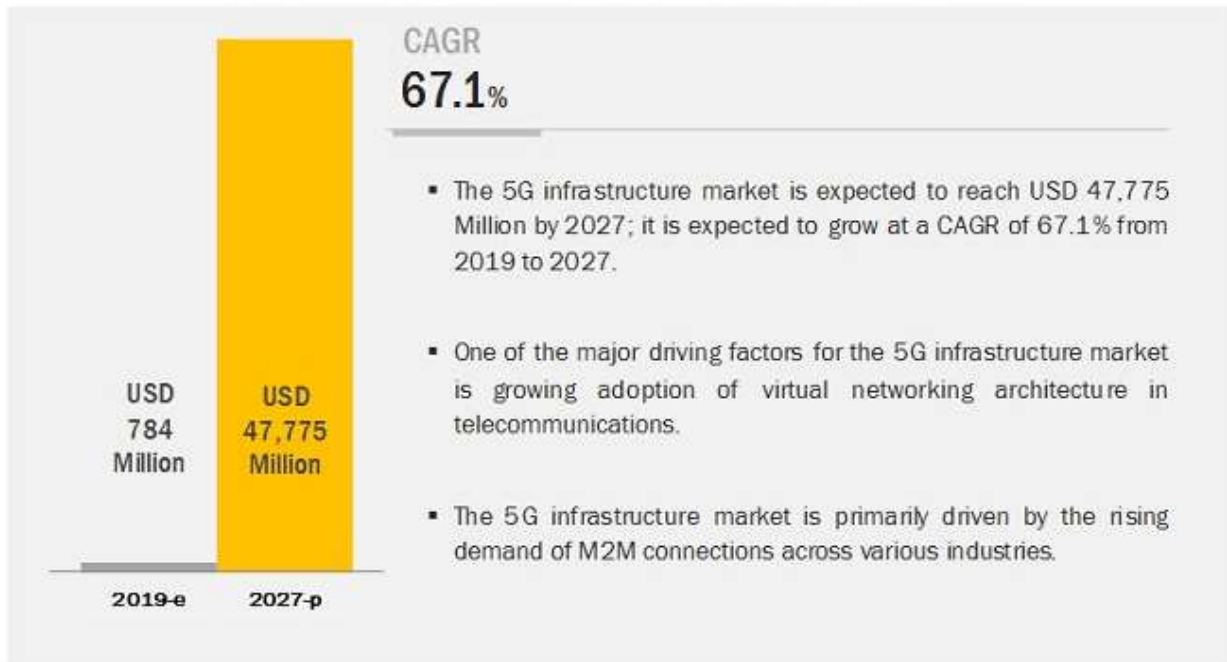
USD
784
Million

USD
47,775
Million

2019-e

2027-p

CAGR
67.1%

▪ The 5G infrastructure market is expected to reach USD 47,775 Million by 2027; it is expected to grow at a CAGR of 67.1% from 2019 to 2027.

▪ One of the major driving factors for the 5G infrastructure market is growing adoption of virtual networking architecture in telecommunications.

▪ The 5G infrastructure market is primarily driven by the rising demand of M2M connections across various industries.